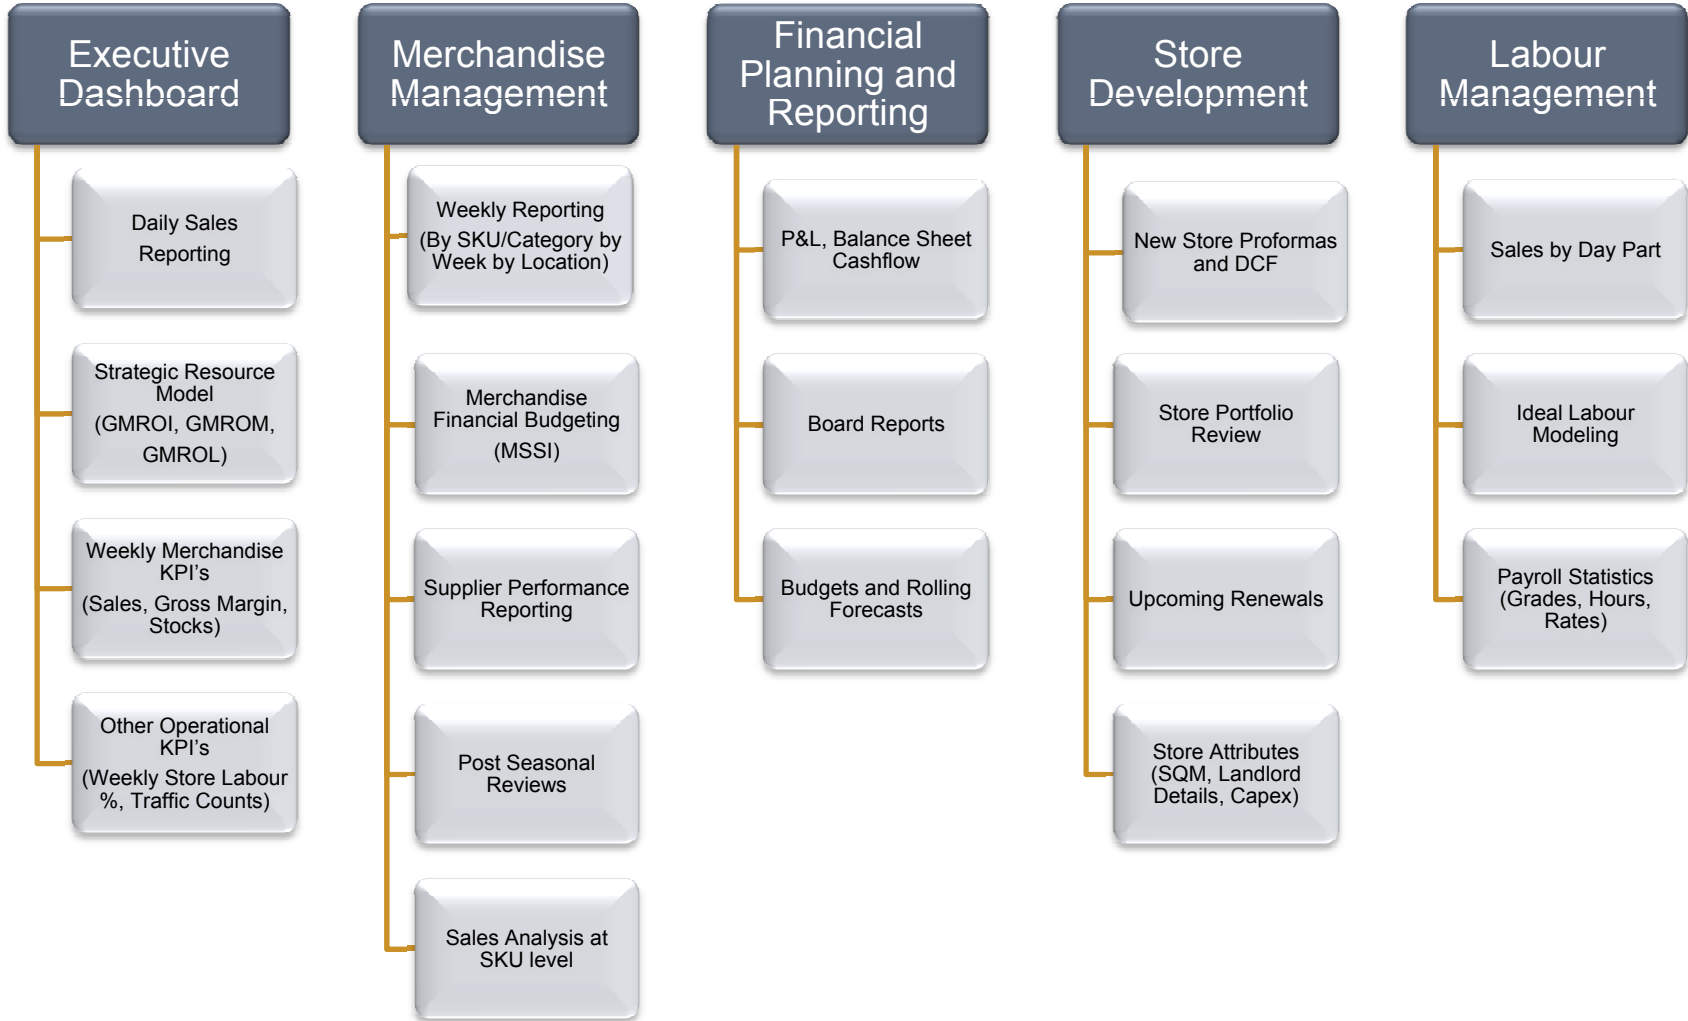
Executive Dashboard

Daily Sales Reporting

Strategic Resource Model (GMROI, GMROM, GMROL)

Weekly Merchandise KPI's (Sales, Gross Margin, Stocks)

Other Operational KPI's (Weekly Store Labour %, Traffic Counts)

Merchandise Management

Weekly Reporting (By SKU/Category by Week by Location)

Merchandise Financial Budgeting (MSSI)

Supplier Performance Reporting

Post Seasonal Reviews

Sales Analysis at SKU level

Financial Planning and Reporting

P&L, Balance Sheet Cashflow

Board Reports

Budgets and Rolling Forecasts

Store Development

New Store Proformas and DCF

Store Portfolio Review

Upcoming Renewals

Store Attributes (SQM, Landlord Details, Capex)

Labour Management

Sales by Day Part

Ideal Labour Modeling

Payroll Statistics (Grades, Hours, Rates)